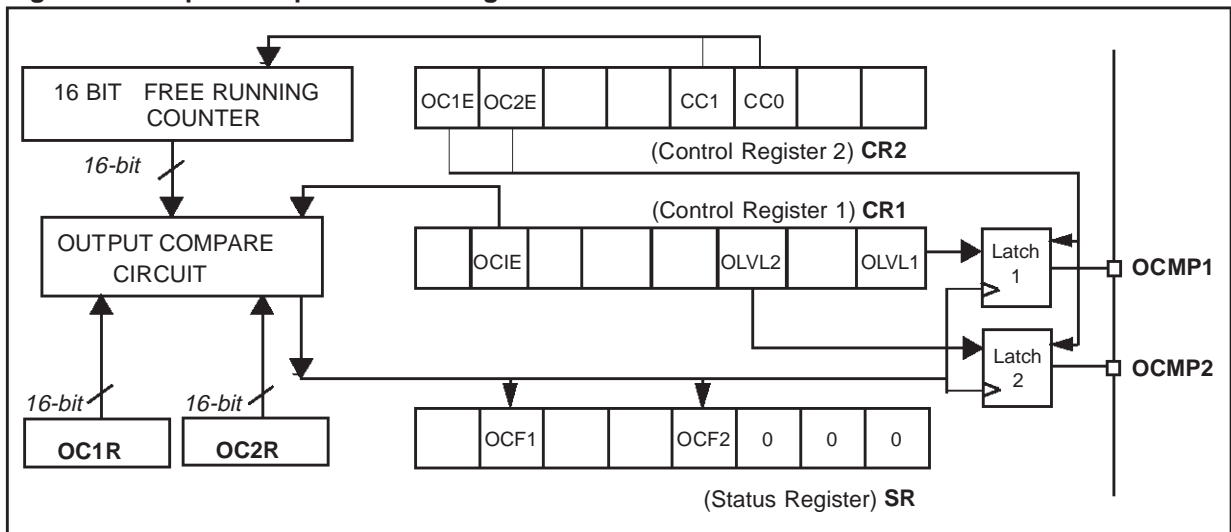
16 BIT FREE RUNNING COUNTER

OC1E | OC2E | | | CC1 | CC0 | |

(Control Register 2) **CR2**

16-bit

(Control Register 1) **CR1**

OUTPUT COMPARE CIRCUIT

| OCIE | | | | OLVL2 | | OLVL1

Latch 1

**OCMP1**

Latch 2

**OCMP2**

16-bit

16-bit

| OCF1 | | | OCF2 | 0 | 0 | 0

**OC1R**

**OC2R**

(Status Register) **SR**